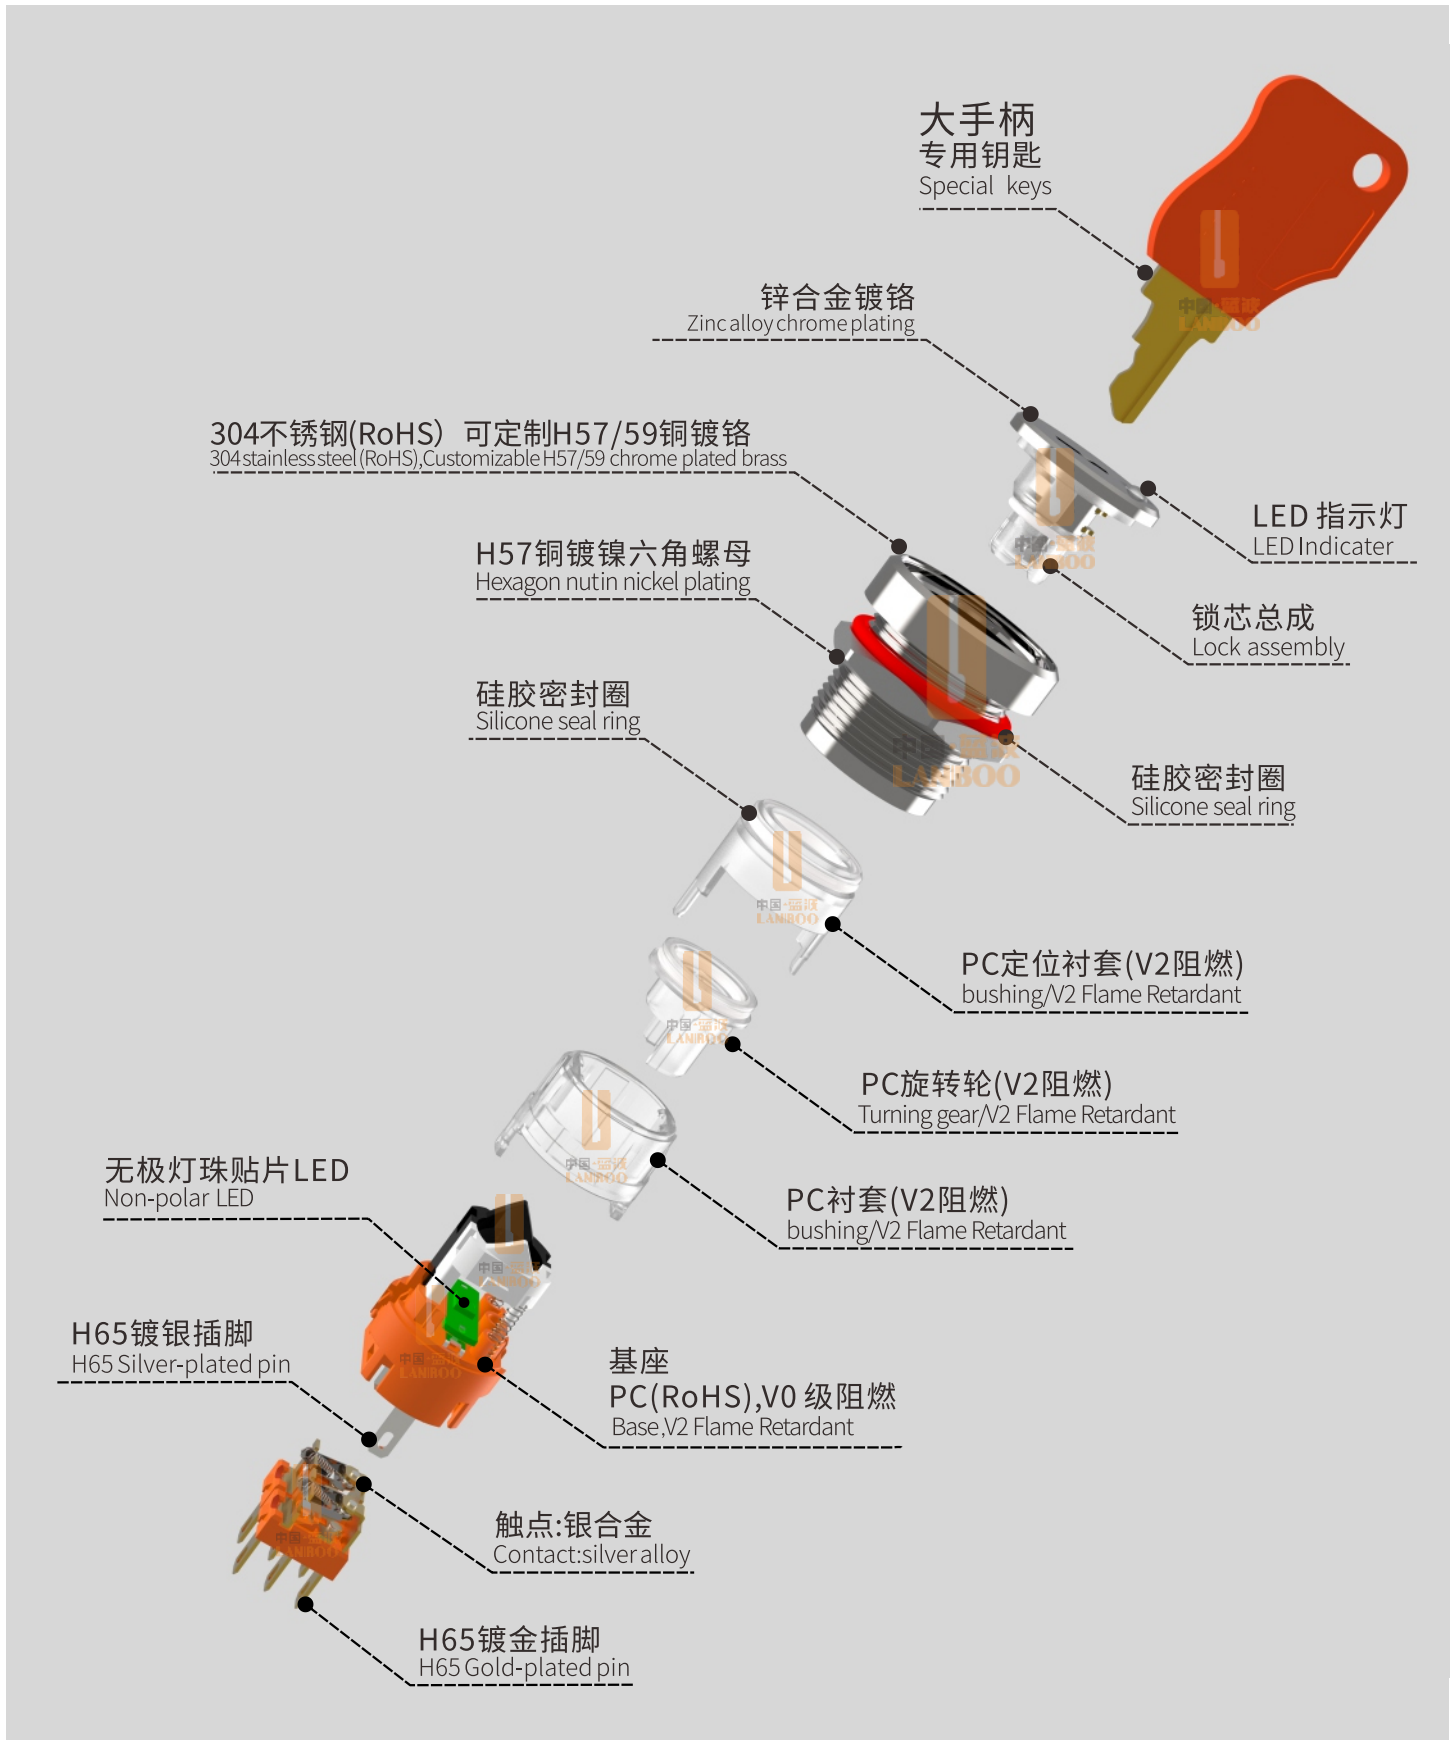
大手柄
专用钥匙
Special keys

锌合金镀铬
Zinc alloy chrome plating

304不锈钢(RoHS) 可定制H57/59铜镀铬
304 stainless steel (RoHS),Customizable H57/59 chrome plated brass

LED 指示灯
LED Indicater

H57铜镀镍六角螺母
Hexagon nutin nickel plating

锁芯总成
Lock assembly

硅胶密封圈
Silicone seal ring

硅胶密封圈
Silicone seal ring

PC定位衬套(V2阻燃)
bushing/V2 Flame Retardant

PC旋转轮(V2阻燃)
Turning gear/V2 Flame Retardant

无极灯珠贴片LED
Non-polar LED

PC衬套(V2阻燃)
bushing/V2 Flame Retardant

H65镀银插脚
H65 Silver-plated pin

基座
PC(RoHS),V0 级阻燃
Base,V2 Flame Retardant

触点:银合金
Contact:silver alloy

H65镀金插脚
H65 Gold-plated pin